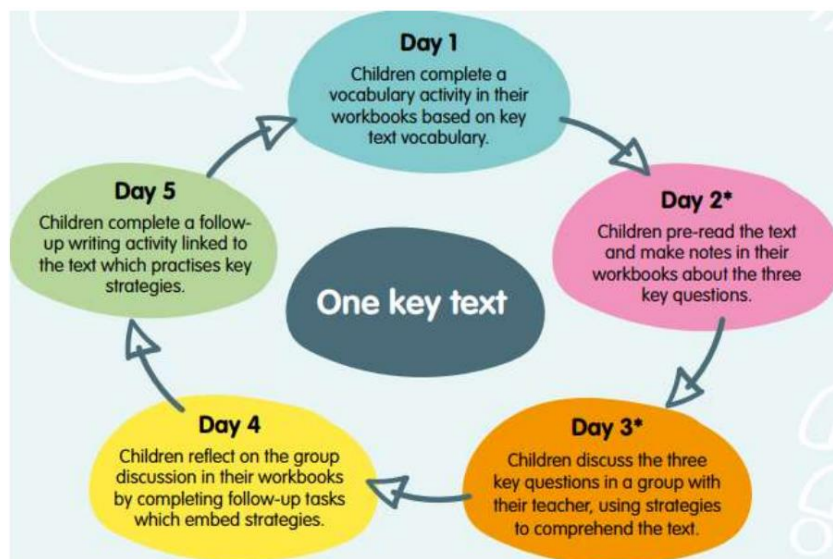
Day 1
Children complete a vocabulary activity in their workbooks based on key text vocabulary.

Day 2*
Children pre-read the text and make notes in their workbooks about the three key questions.

Day 3*
Children discuss the three key questions in a group with their teacher, using strategies to comprehend the text.

Day 4
Children reflect on the group discussion in their workbooks by completing follow-up tasks which embed strategies.

Day 5
Children complete a follow-up writing activity linked to the text which practises key strategies.

One key text